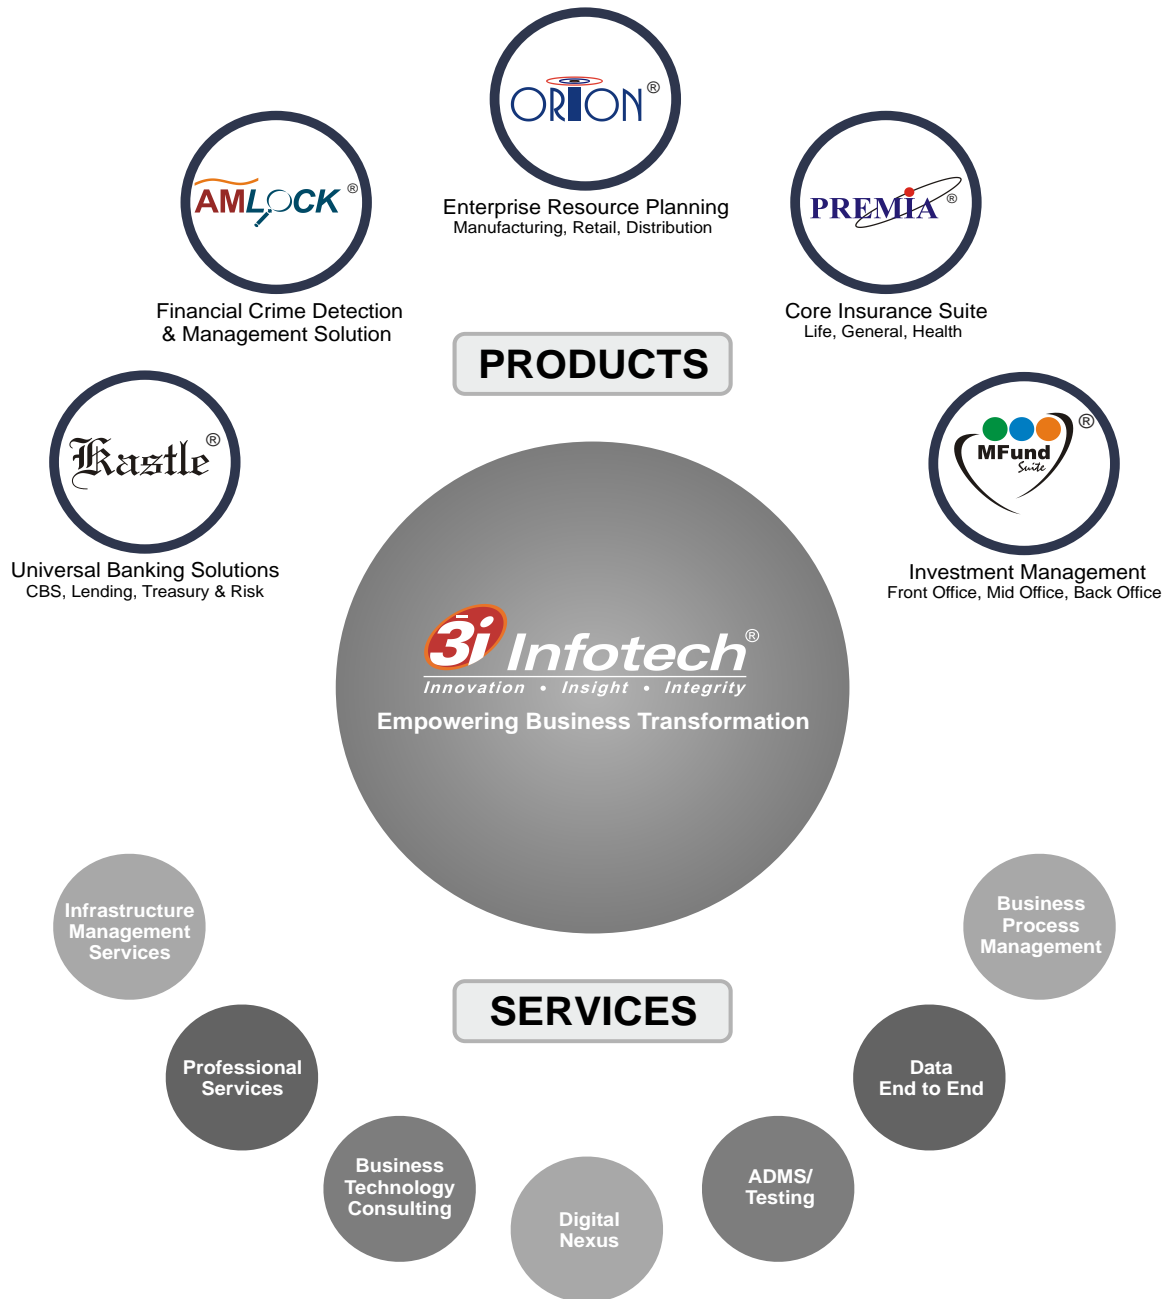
ORION®
Enterprise Resource Planning
Manufacturing, Retail, Distribution

AMLOCK®
Financial Crime Detection & Management Solution

PREMIA®
Core Insurance Suite
Life, General, Health

PRODUCTS

Kastle®
Universal Banking Solutions
CBS, Lending, Treasury & Risk

MFund Suite®
Investment Management
Front Office, Mid Office, Back Office

3i Infotech®
Innovation • Insight • Integrity
Empowering Business Transformation

Infrastructure Management Services

Business Process Management

SERVICES

Professional Services

Data End to End

Business Technology Consulting

ADMS/ Testing

Digital Nexus